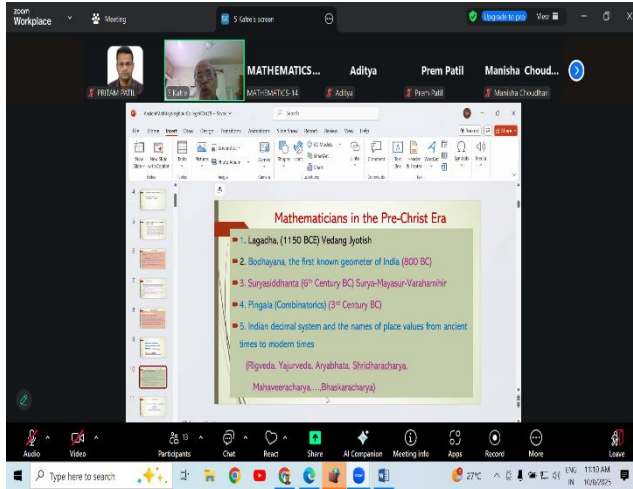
zoom Workplace
Meeting
S Katre's screen
Upgrade to pro
View

PRITAM PATIL
S Katre
MATHEMATICS...
MATHEMATICS-14
Aditya
Aditya
Prem Patil
Prem Patil
Manisha Choud...
Manisha Choudhari

Search
File Home Insert Draw Design Transitions Animations Slide Show Record Review View Help
Record
Share
New Slide
Reuse Slides
Table
Pictures
Shapes
Icons
3D Models
SmartArt
Chart
Comment
Text Box
Header & Footer
WordArt
Symbols
Media
Slides
Tables
Images
Camera
Illustrations
Comments
Text

Mathematicians in the Pre-Christ Era
1. Lagadha, (1150 BCE) Vedang Jyotish
2. Bodhayana, the first known geometer of India (800 BC)
3. Suryasiddhanta ($6^{th}$ Century BC) Surya-Mayasur-Varahamihir
4. Pingala (Combinatorics) ($3^{rd}$ Century BC)
5. Indian decimal system and the names of place values from ancient times to modern times
(Rigveda, Yajurveda, Aryabhata, Shridharacharya, Mahaveeracharya.....Bhaskaracharya)

Audio
Video
13
Participants
Chat
React
Share
AI Companion
Meeting info
Apps
Record
More
Leave

Type here to search
27°C
ENG IN
11:10 AM
10/8/2025